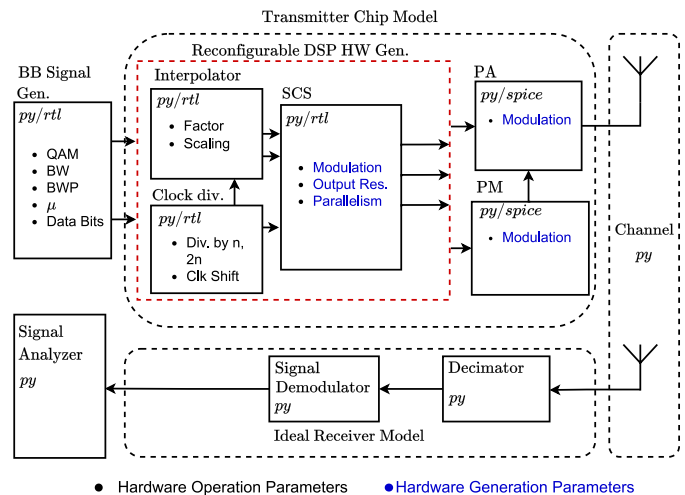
Transmitter Chip Model

Reconfigurable DSP HW Gen.

BB Signal Gen.
$py/rtl$
- QAM
- BW
- BWP
- $\mu$
- Data Bits

Interpolator
$py/rtl$
- Factor
- Scaling

Clock div.
$py/rtl$
- Div. by n, 2n
- Clk Shift

SCS
$py/rtl$
- Modulation
- Output Res.
- Parallelism

PA
$py/spice$
- Modulation

PM
$py/spice$
- Modulation

Channel
$py$

Signal Analyzer
$py$

Signal Demodulator
$py$

Decimator
$py$

Ideal Receiver Model

• Hardware Operation Parameters •Hardware Generation Parameters